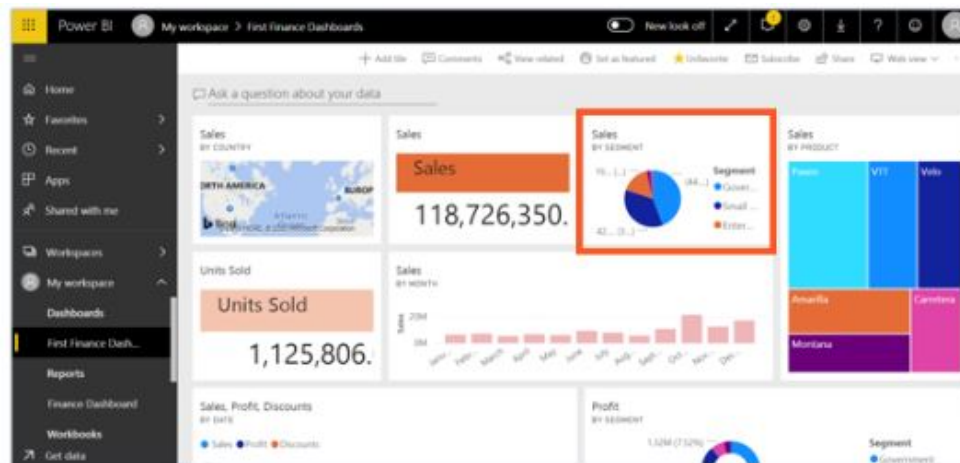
Power BI

My workspace > First Finance Dashboards

New look off

+ Add tile   Comments   View related   Set as featured   Unfavorite   Subscribe   Share   Web view

Home
Favorites
Recent
Apps
Shared with me
Workspaces
My workspace
Dashboards
First Finance Dash...
Reports
Finance Dashboard
Workbooks
Get data

Ask a question about your data

Sales
BY COUNTRY
RTH AMERICA
EUROP
Atlantic
Bing

Sales
Sales
118,726,350.

Sales
BY SEGMENT
Segment
Gover...
Small ...
Enter...
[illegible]
(44...)
42... (3...)

Sales
BY PRODUCT
Paseo
VTT
Velo
Amarilla
Carretera
Montana

Units Sold
Units Sold
1,125,806.

Sales
BY MONTH
20M
0M

Sales, Profit, Discounts
BY DATE
Sales Profit Discounts

Profit
BY SEGMENT
1.32M (7.52%)
Segment
Government